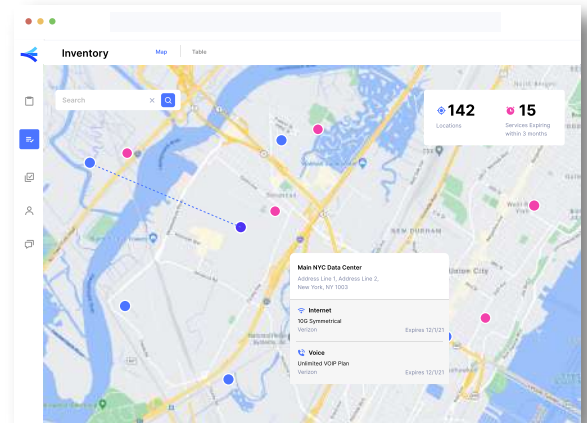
Inventory

Map

Table

Search

142
Locations

15
Services Expiring within 3 months

NEW DURHAM

Union City

Main NYC Data Center
Address Line 1, Address Line 2, New York, NY 1003

Internet
10G Symmetrical
Verizon
Expires 12/1/21

Voice
Unlimited VOIP Plan
Verizon
Expires 12/1/21